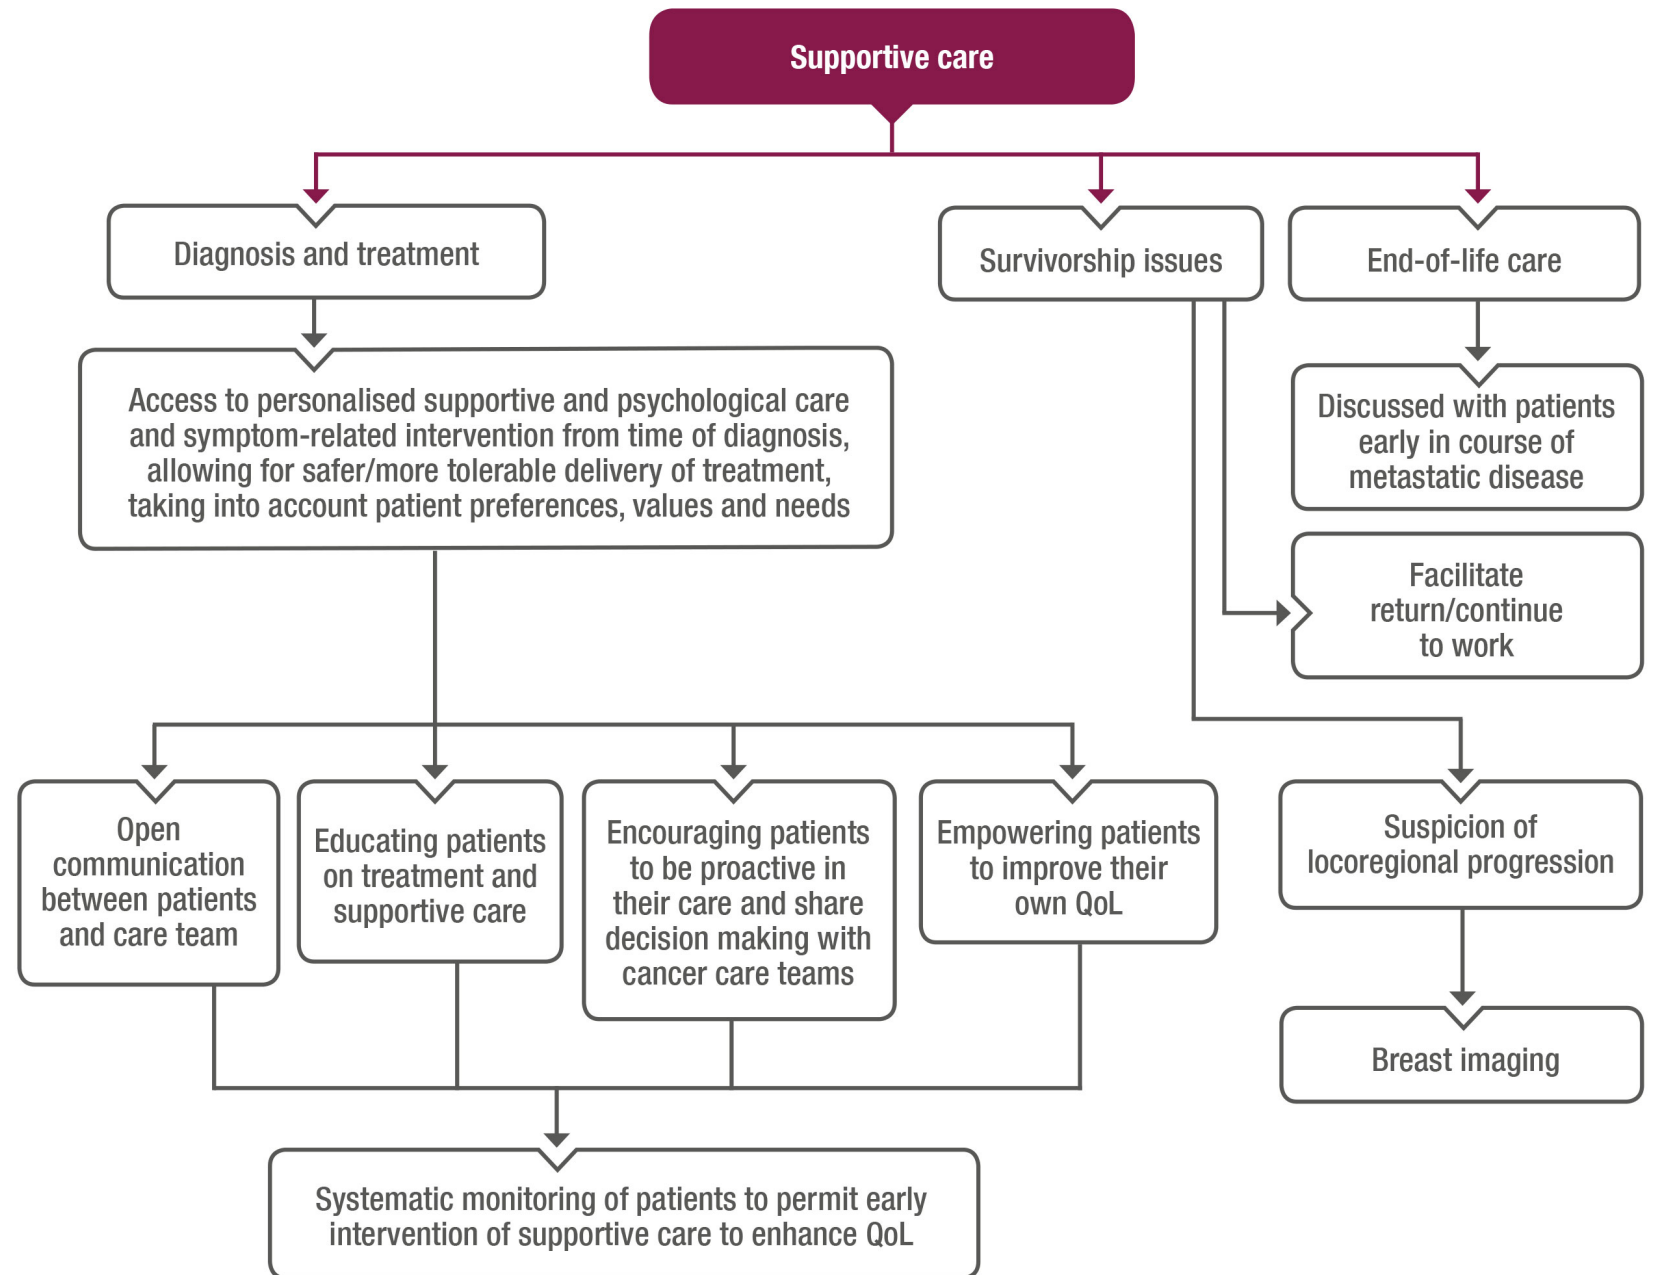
Supportive care

Diagnosis and treatment

Survivorship issues

End-of-life care

Access to personalised supportive and psychological care and symptom-related intervention from time of diagnosis, allowing for safer/more tolerable delivery of treatment, taking into account patient preferences, values and needs

Discussed with patients early in course of metastatic disease

Facilitate return/continue to work

Open communication between patients and care team

Educating patients on treatment and supportive care

Encouraging patients to be proactive in their care and share decision making with cancer care teams

Empowering patients to improve their own QoL

Suspicion of locoregional progression

Breast imaging

Systematic monitoring of patients to permit early intervention of supportive care to enhance QoL